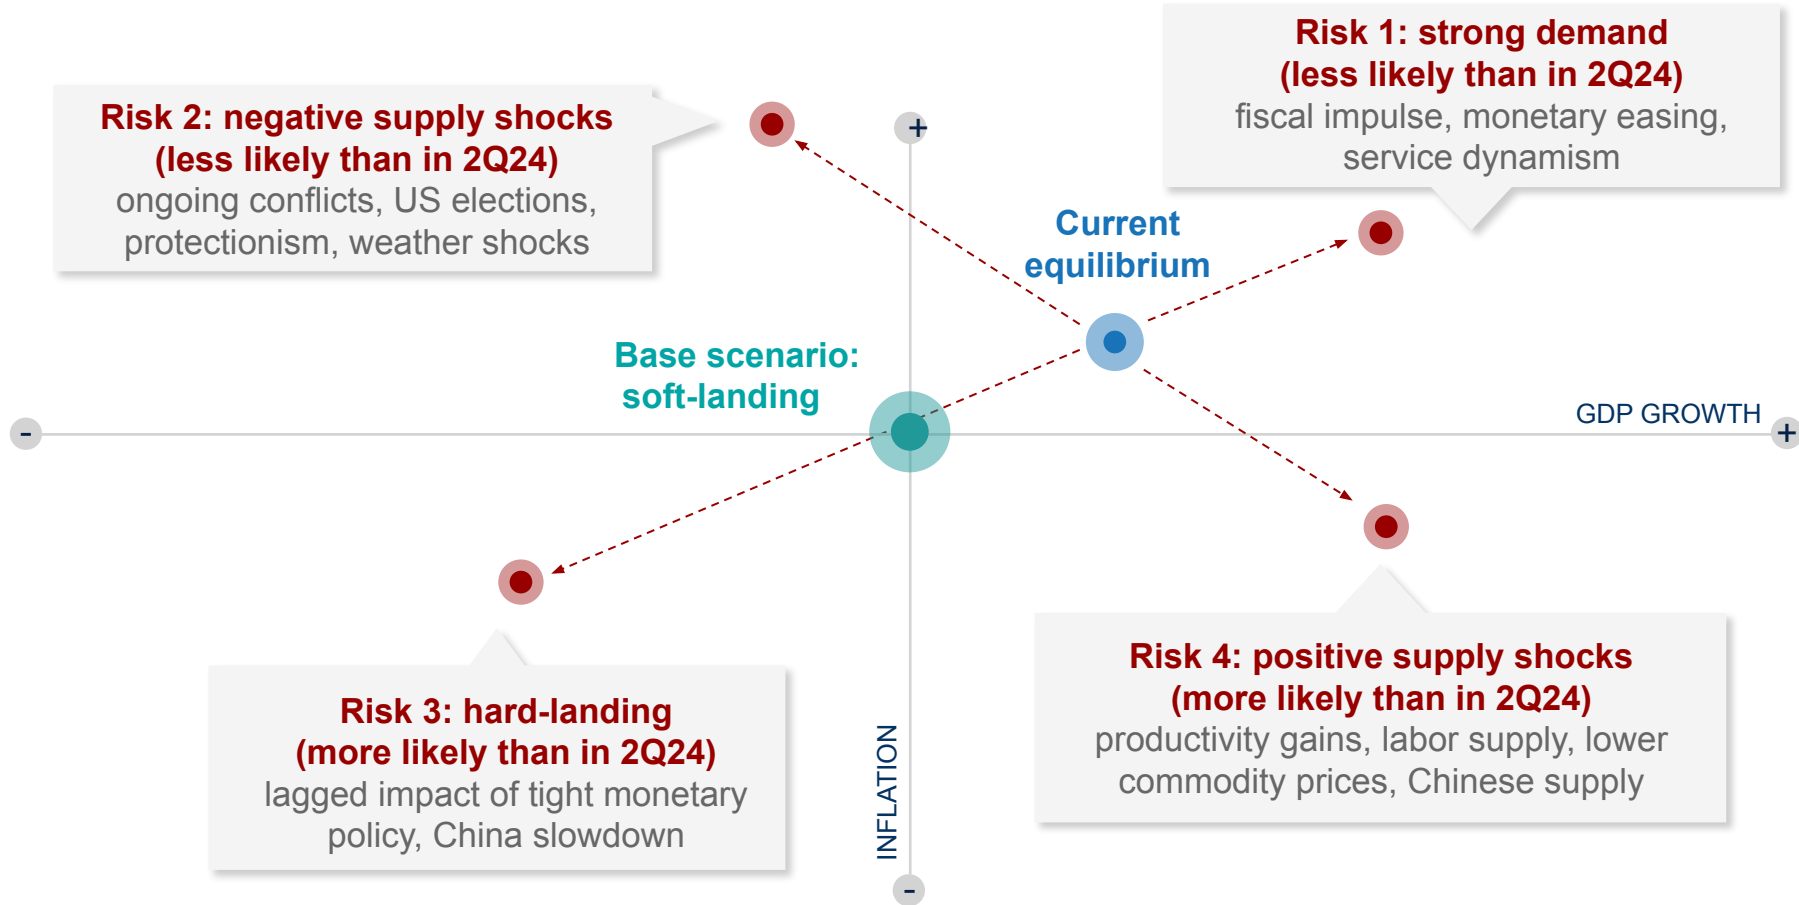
Risk 1: strong demand
(less likely than in 2Q24)
fiscal impulse, monetary easing, service dynamism

Risk 2: negative supply shocks
(less likely than in 2Q24)
ongoing conflicts, US elections, protectionism, weather shocks

+

Current equilibrium

Base scenario: soft-landing

-

GDP GROWTH

+

Risk 3: hard-landing
(more likely than in 2Q24)
lagged impact of tight monetary policy, China slowdown

INFLATION

-

Risk 4: positive supply shocks
(more likely than in 2Q24)
productivity gains, labor supply, lower commodity prices, Chinese supply